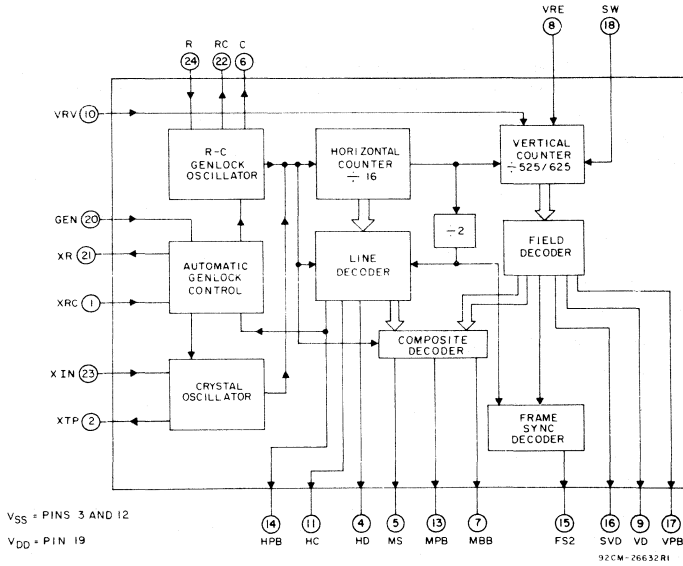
VRE
8
SW
18
R
24
RC
22
C
6

VRV 10
GEN 20
XR 21
XRC 1
XIN 23
XTP 2

R-C GENLOCK OSCILLATOR
HORIZONTAL COUNTER $\div$ 16
VERTICAL COUNTER $\div$ 525/625
$\div$ 2
AUTOMATIC GENLOCK CONTROL
LINE DECODER
FIELD DECODER
COMPOSITE DECODER
CRYSTAL OSCILLATOR
FRAME SYNC DECODER

$V_{SS}$ = PINS 3 AND 12
$V_{DD}$ = PIN 19

14 HPB
11 HC
4 HD
5 MS
13 MPB
7 MBB
15 FS2
16 SVD
9 VD
17 VPB

92CM-26632R1